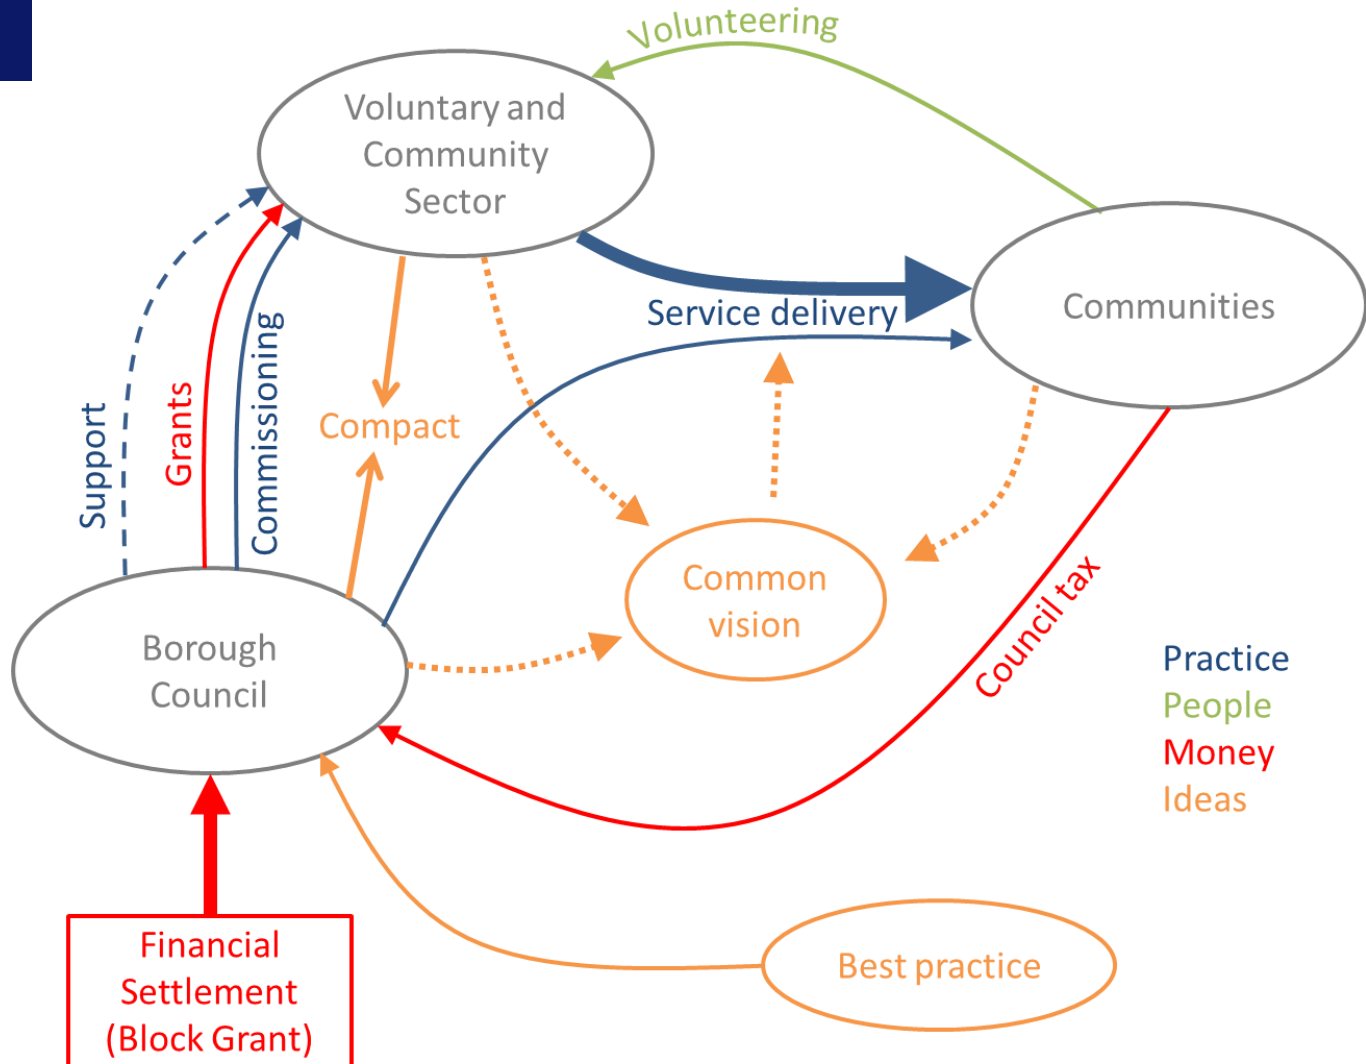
Volunteering

Voluntary and Community Sector

Communities

Service delivery

Support

Grants

Commissioning

Compact

Common vision

Borough Council

Council tax

Practice
People
Money
Ideas

Financial Settlement (Block Grant)

Best practice